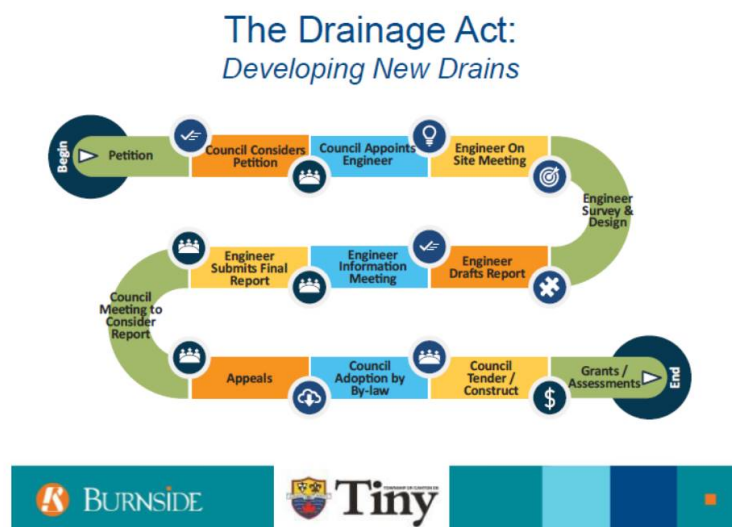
The Drainage Act:
*Developing New Drains*

Begin

Petition

Council Considers Petition

Council Appoints Engineer

Engineer On Site Meeting

Engineer Survey & Design

Engineer Drafts Report

Engineer Information Meeting

Engineer Submits Final Report

Council Meeting to Consider Report

Appeals

Council Adoption by By-law

Council Tender / Construct

Grants / Assessments

End

BURNSIDE

TOWNSHIP OF CANTON DE
Tiny